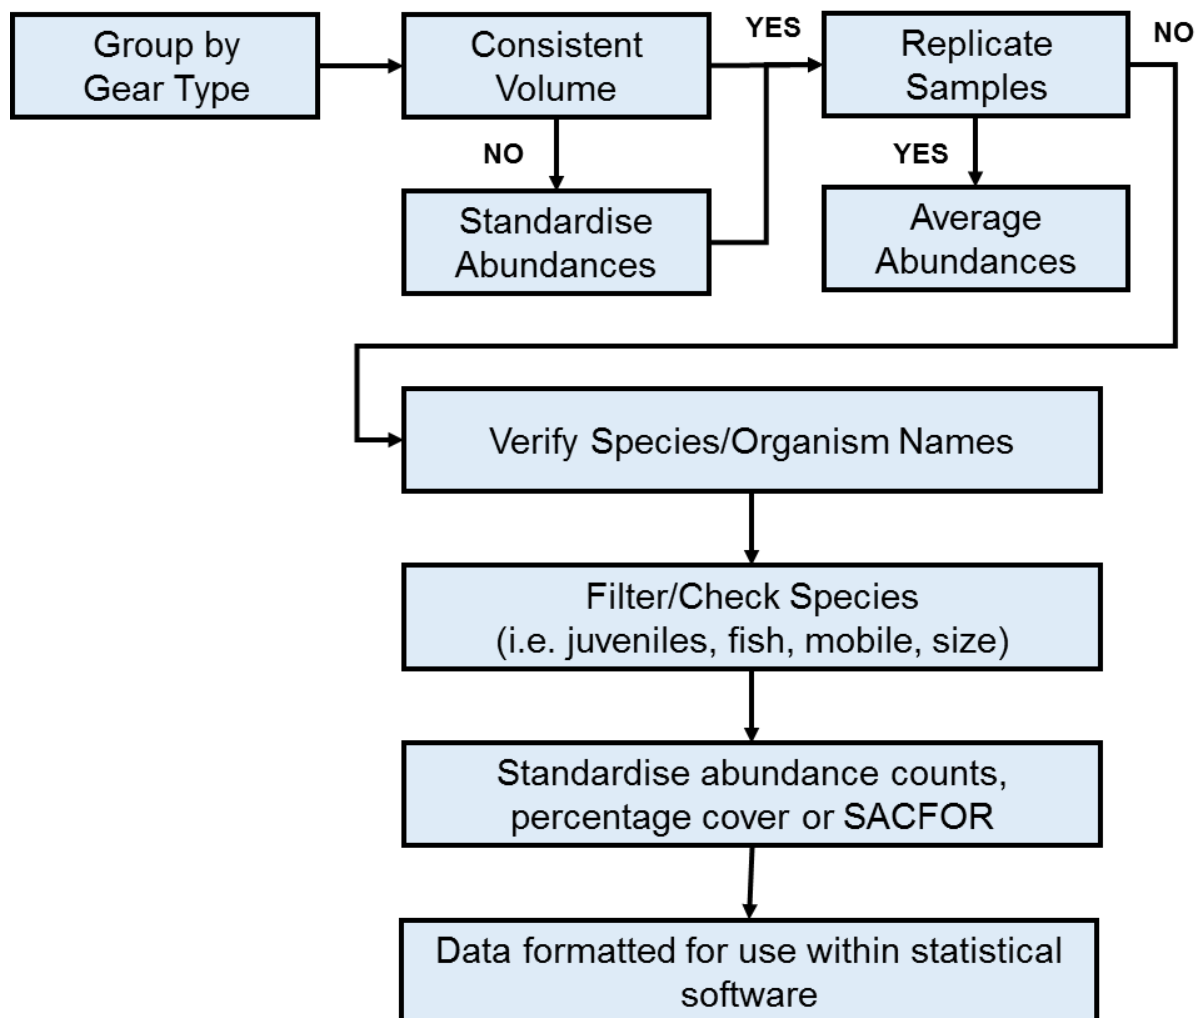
Group by Gear Type

Consistent Volume

YES

Replicate Samples

NO

NO

Standardise Abundances

YES

Average Abundances

Verify Species/Organism Names

Filter/Check Species (i.e. juveniles, fish, mobile, size)

Standardise abundance counts, percentage cover or SACFOR

Data formatted for use within statistical software